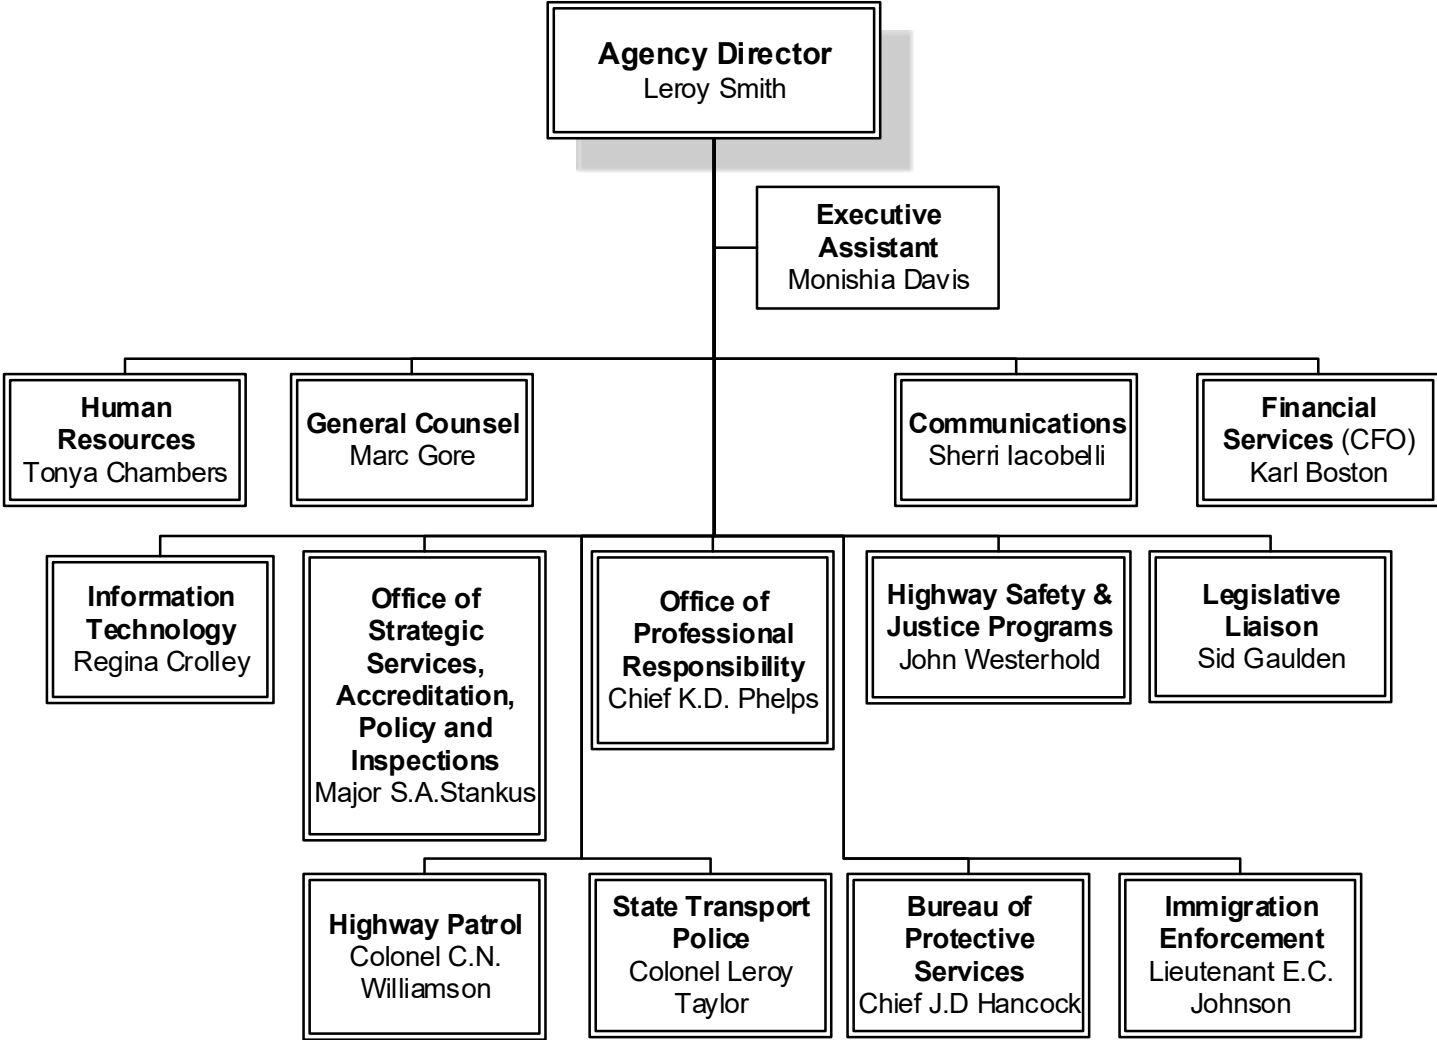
Agency Director
Leroy Smith

Executive Assistant
Monishia Davis

Human Resources
Tonya Chambers

General Counsel
Marc Gore

Communications
Sherri Iacobelli

Financial Services (CFO)
Karl Boston

Information Technology
Regina Crolley

Office of Strategic Services, Accreditation, Policy and Inspections
Major S.A.Stankus

Office of Professional Responsibility
Chief K.D. Phelps

Highway Safety & Justice Programs
John Westerhold

Legislative Liaison
Sid Gaulden

Highway Patrol
Colonel C.N. Williamson

State Transport Police
Colonel Leroy Taylor

Bureau of Protective Services
Chief J.D Hancock

Immigration Enforcement
Lieutenant E.C. Johnson